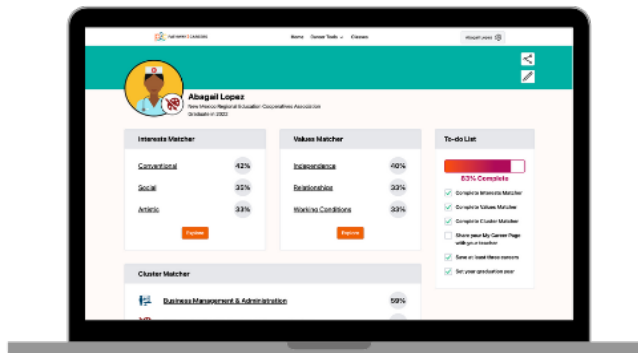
PATHWAYS CAREERS

Home Career Tools Classes

Abagail Lopez

Abagail Lopez
New Mexico Regional Education Cooperatives Association
Graduate of 2022

Interests Matcher

Conventional 42%
Social 33%
Artistic 33%

Explore

Values Matcher

Independence 40%
Relationships 33%
Working Conditions 33%

Explore

To-do List

83% Complete

Complete Interests Matcher
Complete Values Matcher
Complete Cluster Matcher
Share your My Career Page with your teacher
Save at least three careers
Set your graduation year

Cluster Matcher

Business Management & Administration 59%